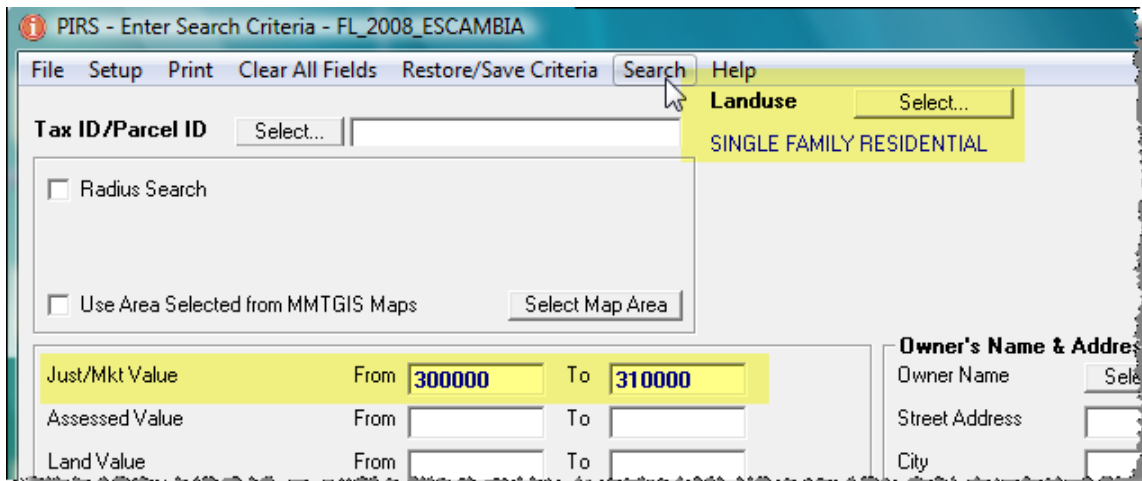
PIRS - Enter Search Criteria - FL_2008_ESCAMBIA

File Setup Print Clear All Fields Restore/Save Criteria Search Help

Landuse Select...

SINGLE FAMILY RESIDENTIAL

Tax ID/Parcel ID Select...

Radius Search

Use Area Selected from MMTGIS Maps Select Map Area

Just/Mkt Value From 300000 To 310000

Assessed Value From To

Land Value From To

Owner's Name & Addres

Owner Name Sele

Street Address

City